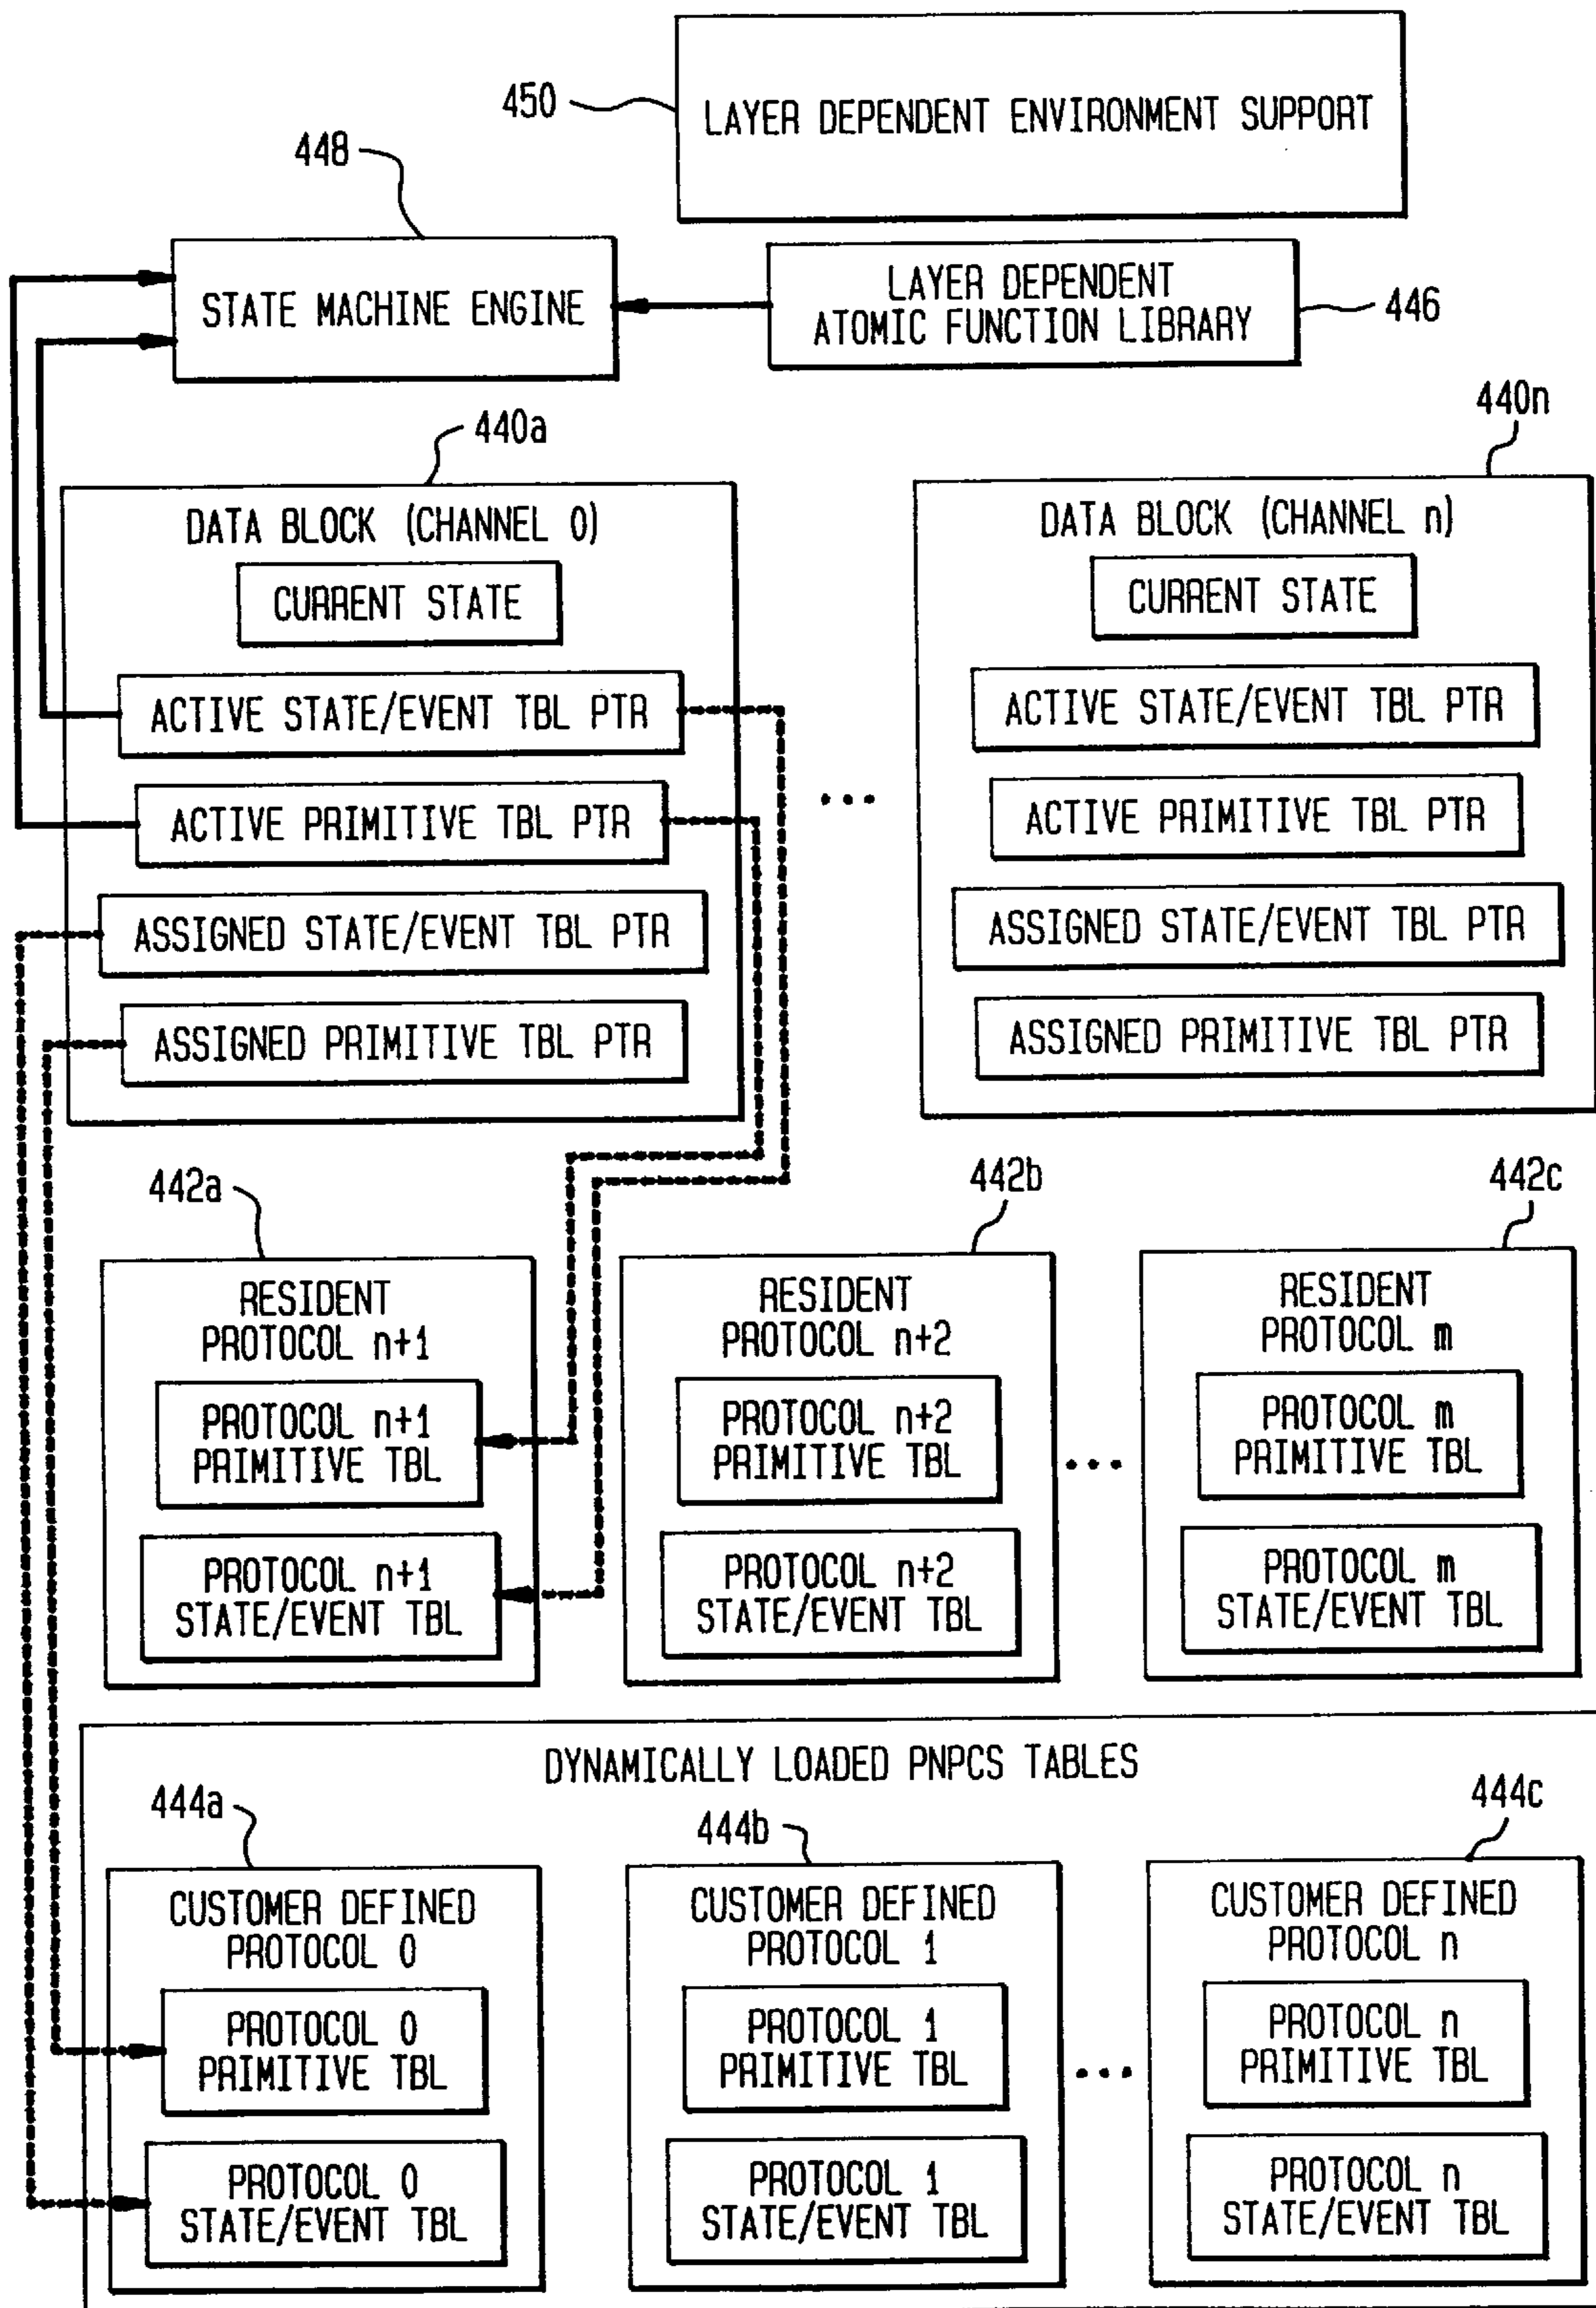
450
LAYER DEPENDENT ENVIRONMENT SUPPORT

448
STATE MACHINE ENGINE

LAYER DEPENDENT ATOMIC FUNCTION LIBRARY
446

440a
DATA BLOCK (CHANNEL 0)
CURRENT STATE
ACTIVE STATE/EVENT TBL PTR
ACTIVE PRIMITIVE TBL PTR
ASSIGNED STATE/EVENT TBL PTR
ASSIGNED PRIMITIVE TBL PTR

...

440n
DATA BLOCK (CHANNEL n)
CURRENT STATE
ACTIVE STATE/EVENT TBL PTR
ACTIVE PRIMITIVE TBL PTR
ASSIGNED STATE/EVENT TBL PTR
ASSIGNED PRIMITIVE TBL PTR

442a
RESIDENT PROTOCOL n+1
PROTOCOL n+1 PRIMITIVE TBL
PROTOCOL n+1 STATE/EVENT TBL

442b
RESIDENT PROTOCOL n+2
PROTOCOL n+2 PRIMITIVE TBL
PROTOCOL n+2 STATE/EVENT TBL

...

442c
RESIDENT PROTOCOL m
PROTOCOL m PRIMITIVE TBL
PROTOCOL m STATE/EVENT TBL

DYNAMICALLY LOADED PNPCS TABLES

444a
CUSTOMER DEFINED PROTOCOL 0
PROTOCOL 0 PRIMITIVE TBL
PROTOCOL 0 STATE/EVENT TBL

444b
CUSTOMER DEFINED PROTOCOL 1
PROTOCOL 1 PRIMITIVE TBL
PROTOCOL 1 STATE/EVENT TBL

...

444c
CUSTOMER DEFINED PROTOCOL n
PROTOCOL n PRIMITIVE TBL
PROTOCOL n STATE/EVENT TBL